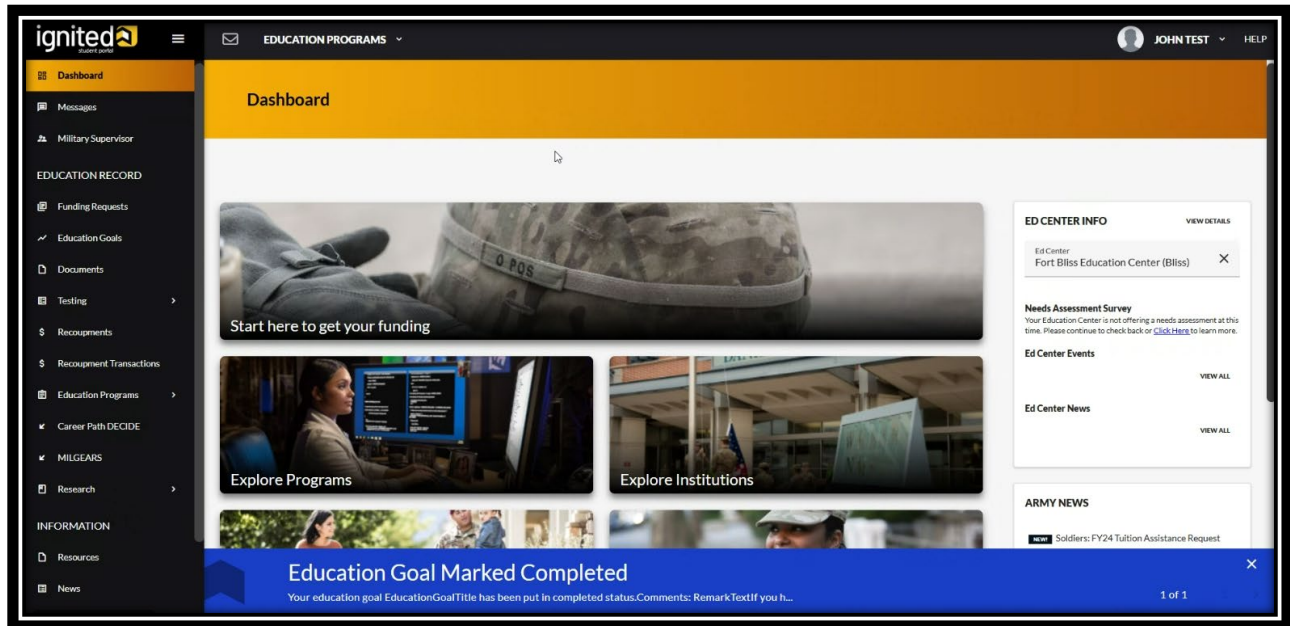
ignited
student portal

EDUCATION PROGRAMS

JOHN TEST

HELP

Dashboard

Messages

Military Supervisor

EDUCATION RECORD

Funding Requests

Education Goals

Documents

Testing

Recoupments

Recoupment Transactions

Education Programs

Career Path DECIDE

MILGEARS

Research

INFORMATION

Resources

News

Dashboard

Start here to get your funding

Explore Programs

Explore Institutions

ED CENTER INFO

VIEW DETAILS

Ed Center
Fort Bliss Education Center (Bliss)

Needs Assessment Survey
Your Education Center is not offering a needs assessment at this time. Please continue to check back or Click Here to learn more.

Ed Center Events

VIEW ALL

Ed Center News

VIEW ALL

ARMY NEWS

NEW! Soldiers: FY24 Tuition Assistance Request

Education Goal Marked Completed

Your education goal EducationGoalTitle has been put in completed status.Comments: RemarkTextIf you h...

1 of 1